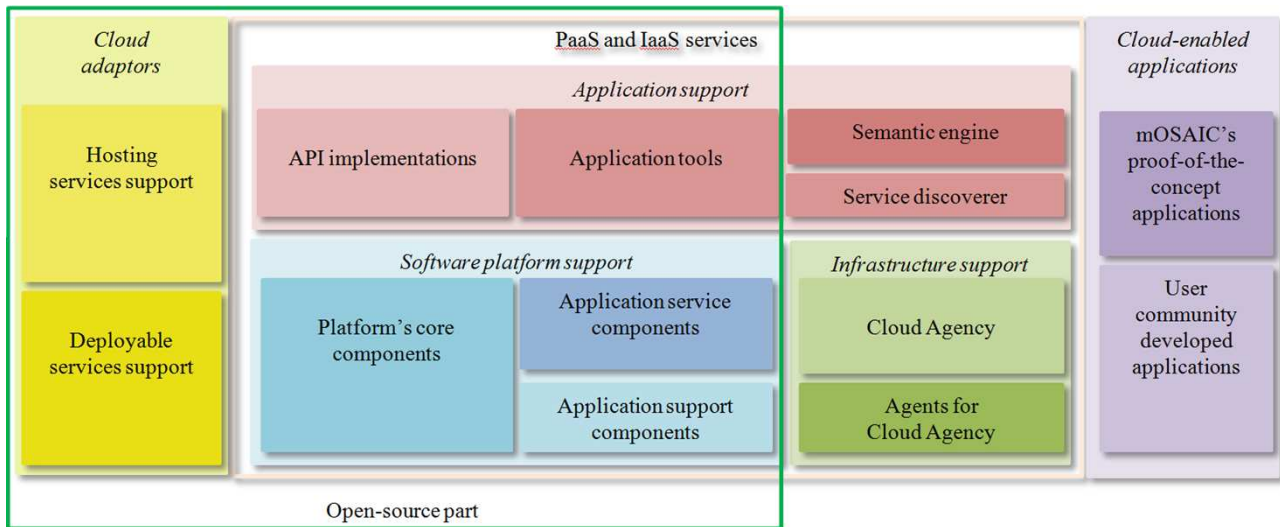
Cloud adaptors

Hosting services support

Deployable services support

PaaS and IaaS services

Application support

API implementations

Application tools

Semantic engine

Service discoverer

Software platform support

Platform's core components

Application service components

Application support components

Infrastructure support

Cloud Agency

Agents for Cloud Agency

Cloud-enabled applications

mOSAIC's proof-of-the-concept applications

User community developed applications

Open-source part